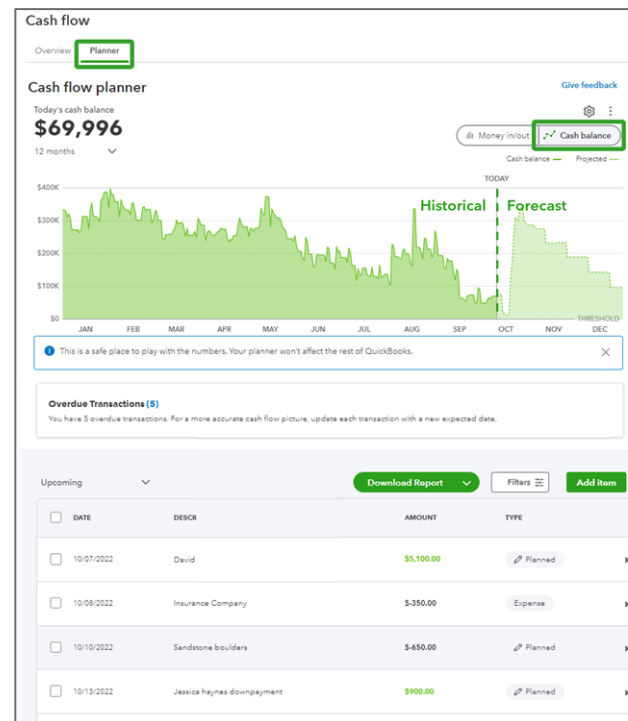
Cash flow

Overview Planner

Cash flow planner

Give feedback

Today's cash balance

$69,996

12 months

Money in/out Cash balance

Cash balance — Projected ---

TODAY

$400K

$300K

$200K

$100K

$0

Historical

Forecast

THRESHOLD

JAN FEB MAR APR MAY JUN JUL AUG SEP OCT NOV DEC

This is a safe place to play with the numbers. Your planner won't affect the rest of QuickBooks.

Overdue Transactions (5)

You have 5 overdue transactions. For a more accurate cash flow picture, update each transaction with a new expected date.

Upcoming

Download Report

Filters

Add item

| | DATE | DESCR | AMOUNT | TYPE |
|---|---|---|---|---|
| | 10/07/2022 | David | $5,100.00 | Planned |
| | 10/08/2022 | Insurance Company | $-350.00 | Expense |
| | 10/10/2022 | Sandstone boulders | $-650.00 | Planned |
| | 10/13/2022 | Jessica haynes downpayment | $900.00 | Planned |